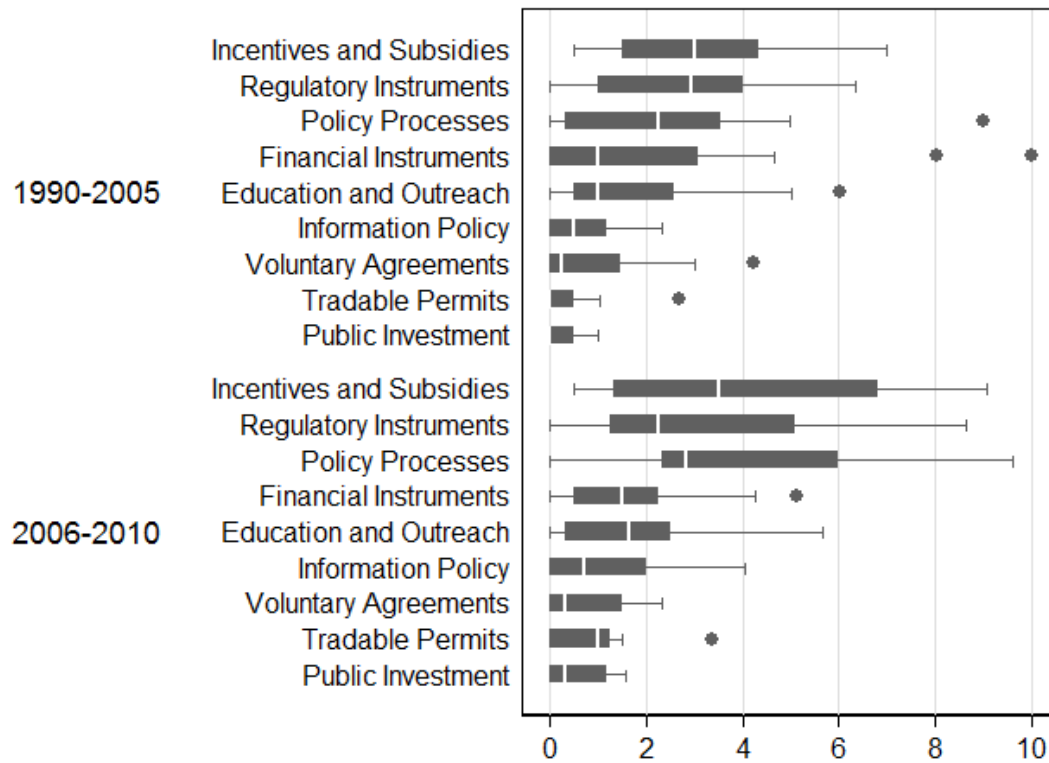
1990-2005
Incentives and Subsidies
Regulatory Instruments
Policy Processes
Financial Instruments
Education and Outreach
Information Policy
Voluntary Agreements
Tradable Permits
Public Investment

2006-2010
Incentives and Subsidies
Regulatory Instruments
Policy Processes
Financial Instruments
Education and Outreach
Information Policy
Voluntary Agreements
Tradable Permits
Public Investment

0 2 4 6 8 10